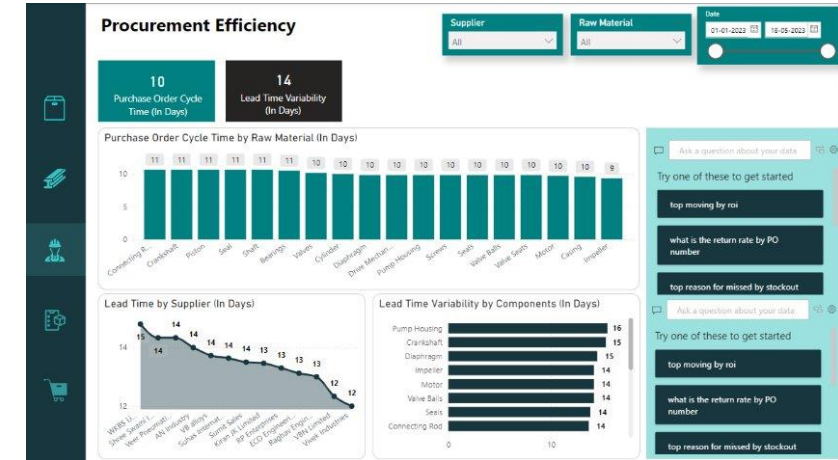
Procurement Efficiency

Supplier
All

Raw Material
All

Date
01-01-2023
18-05-2023

10
Purchase Order Cycle Time (In Days)

14
Lead Time Variability (In Days)

Purchase Order Cycle Time by Raw Material (In Days)

11 11 11 11 11 11 10 10 10 10 10 10 10 10 10 10 10 9

10
5
0

Connecting R... Crankshaft Piston Seal Shaft Bearings Valves Cylinder Diaphragm Drive Mechan... Pump Housing Screws Seats Valve Balls Valve Seats Motor Casing Impeller

Ask a question about your data

Try one of these to get started

top moving by roi

what is the return rate by PO number

top reason for missed by stockout

Lead Time by Supplier (In Days)

14
12

15 14 14 14 14 14 14 13 13 13 13 12 12

WEBS U... Shree Swami I... Veer Pneumati... AN Industry VB alloys Sohos Automat... Suma Sales Kiran JK Limited BP Enterprises ECO Engineers Raghav Engin... VBN Limited Vivek Industries

Lead Time Variability by Components (In Days)

Pump Housing 16
Crankshaft 15
Diaphragm 15
Impeller 14
Motor 14
Valve Balls 14
Seals 14
Connecting Rod 14

0 10

Ask a question about your data

Try one of these to get started

top moving by roi

what is the return rate by PO number

top reason for missed by stockout